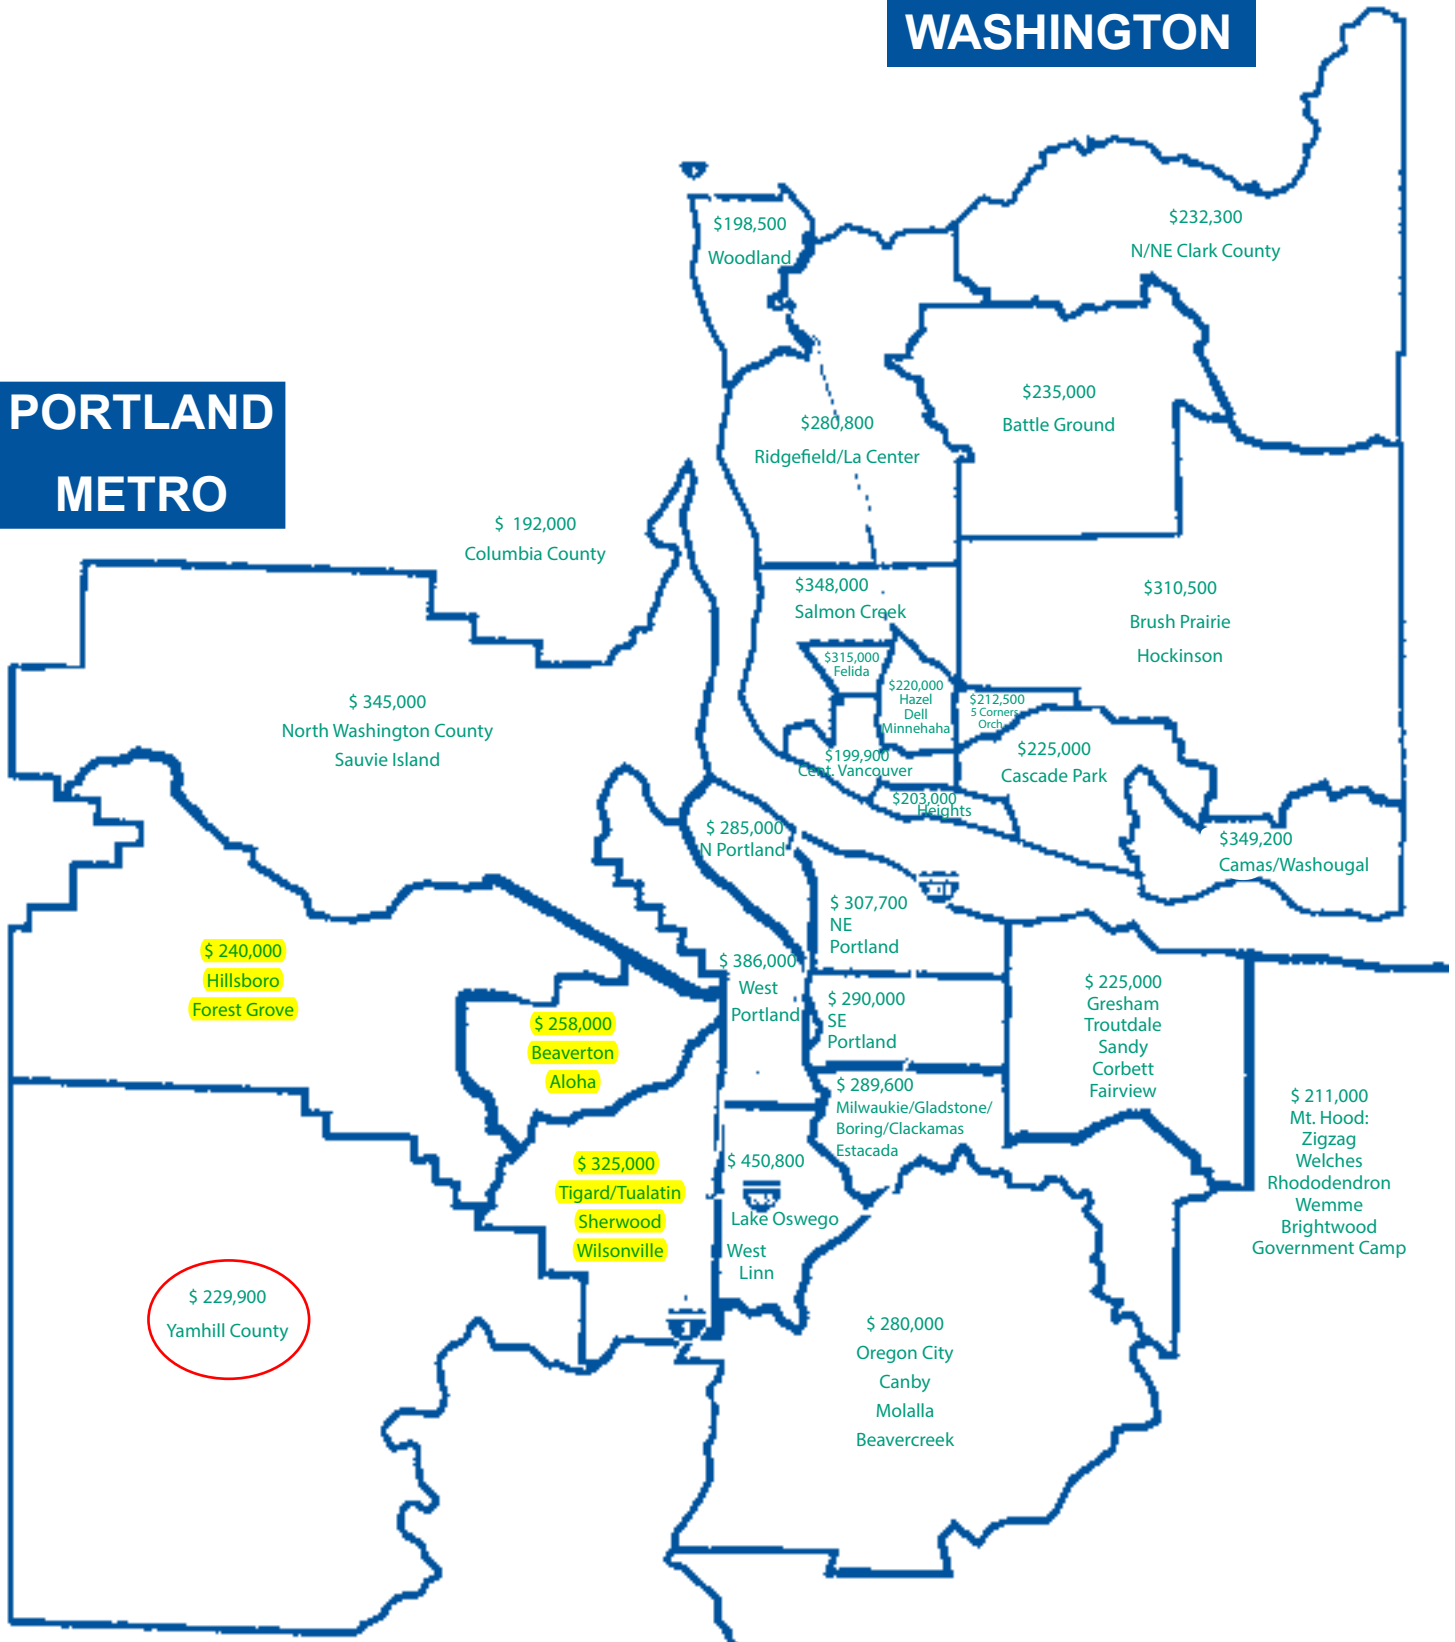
WASHINGTON

PORTLAND METRO

$198,500
Woodland

$232,300
N/NE Clark County

$235,000
Battle Ground

$280,800
Ridgefield/La Center

$ 192,000
Columbia County

$348,000
Salmon Creek

$310,500
Brush Prairie
Hockinson

$315,000
Felida

$220,000
Hazel Dell
Minnehaha

$212,500
5 Corners
Orch

$ 345,000
North Washington County
Sauvie Island

$199,900
Cent. Vancouver

$225,000
Cascade Park

$203,000
Heights

$ 285,000
N Portland

$349,200
Camas/Washougal

$ 307,700
NE
Portland

$ 240,000
Hillsboro
Forest Grove

$ 386,000
West
Portland

$ 290,000
SE
Portland

$ 225,000
Gresham
Troutdale
Sandy
Corbett
Fairview

$ 258,000
Beaverton
Aloha

$ 289,600
Milwaukie/Gladstone/
Boring/Clackamas
Estacada

$ 211,000
Mt. Hood:
Zigzag
Welches
Rhododendron
Wemme
Brightwood
Government Camp

$ 325,000
Tigard/Tualatin
Sherwood
Wilsonville

$ 450,800
Lake Oswego
West
Linn

$ 229,900
Yamhill County

$ 280,000
Oregon City
Canby
Molalla
Beavercreek